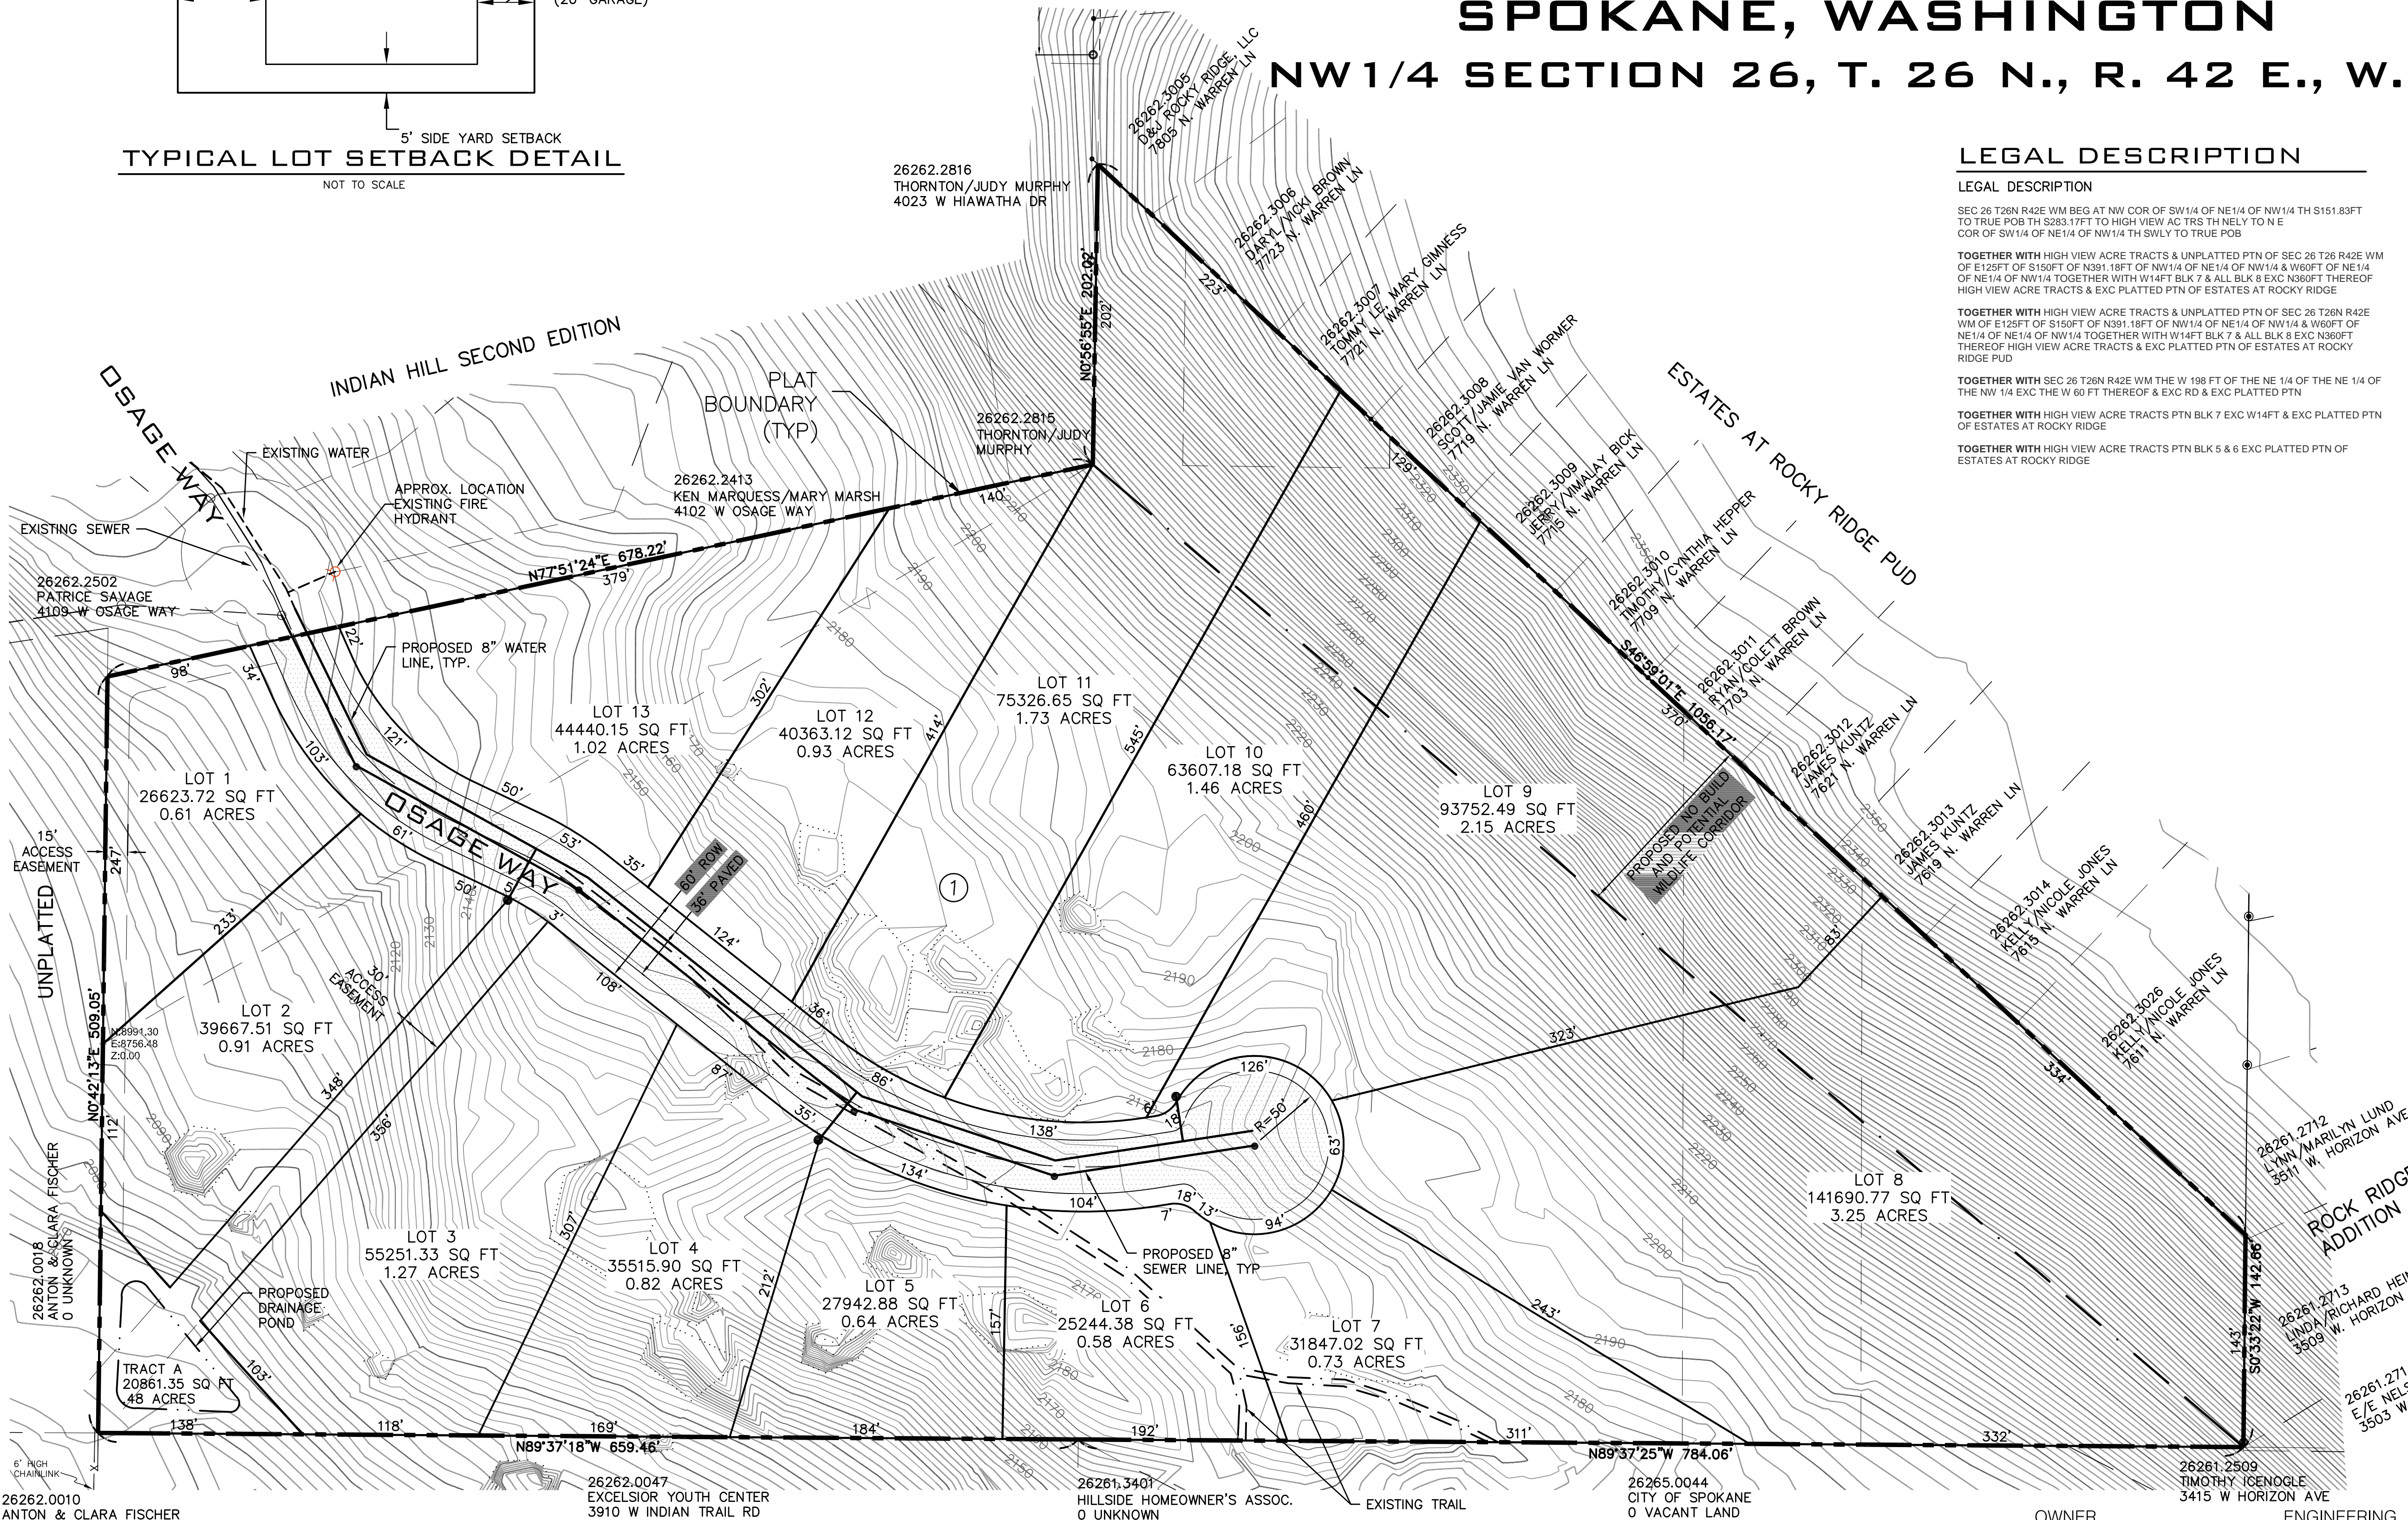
SPOKANE, WASHINGTON
NW1/4 SECTION 26, T. 26 N., R. 42 E., W.

(20' GARAGE)
5' SIDE YARD SETBACK
TYPICAL LOT SETBACK DETAIL
NOT TO SCALE

LEGAL DESCRIPTION
LEGAL DESCRIPTION
SEC 26 T26N R42E WM BEG AT NW COR OF SW1/4 OF NE1/4 OF NW1/4 TH S151.83FT TO TRUE POB TH S283.17FT TO HIGH VIEW AC TRS TH NELY TO N E COR OF SW1/4 OF NE1/4 OF NW1/4 TH SWLY TO TRUE POB
TOGETHER WITH HIGH VIEW ACRE TRACTS & UNPLATTED PTN OF SEC 26 T26 R42E WM OF E125FT OF S150FT OF N391.18FT OF NW1/4 OF NE1/4 OF NW1/4 & W60FT OF NE1/4 OF NE1/4 OF NW1/4 TOGETHER WITH W14FT BLK 7 & ALL BLK 8 EXC N360FT THEREOF HIGH VIEW ACRE TRACTS & EXC PLATTED PTN OF ESTATES AT ROCKY RIDGE
TOGETHER WITH HIGH VIEW ACRE TRACTS & UNPLATTED PTN OF SEC 26 T26N R42E WM OF E125FT OF S150FT OF N391.18FT OF NW1/4 OF NE1/4 OF NW1/4 & W60FT OF NE1/4 OF NE1/4 OF NW1/4 TOGETHER WITH W14FT BLK 7 & ALL BLK 8 EXC N360FT THEREOF HIGH VIEW ACRE TRACTS & EXC PLATTED PTN OF ESTATES AT ROCKY RIDGE PUD
TOGETHER WITH SEC 26 T26N R42E WM THE W 198 FT OF THE NE 1/4 OF THE NE 1/4 OF THE NW 1/4 EXC THE W 60 FT THEREOF & EXC RD & EXC PLATTED PTN
TOGETHER WITH HIGH VIEW ACRE TRACTS PTN BLK 7 EXC W14FT & EXC PLATTED PTN OF ESTATES AT ROCKY RIDGE
TOGETHER WITH HIGH VIEW ACRE TRACTS PTN BLK 5 & 6 EXC PLATTED PTN OF ESTATES AT ROCKY RIDGE

26262.3005 D&J ROCKY RIDGE LLC 7805 N. WARREN LN
26262.2816 THORNTON/JUDY MURPHY 4023 W HIAWATHA DR
26262.3006 DARYL/VICKI BROWN 7723 N. WARREN LN
26262.3007 TOMMY LE, MARY GIMNESS 7721 N. WARREN LN
26262.3008 SCOTT/JAMIE VAN WORMER 7719 N. WARREN LN
26262.3009 JERRY/VIMALAY BICK 7715 N. WARREN LN
26262.3010 TIMOTHY/CYNTHIA HEPPER 7709 N. WARREN LN
26262.3011 RYAN/COLETT BROWN 7703 N. WARREN LN
26262.3012 JAMES KUNTZ 7621 N. WARREN LN
26262.3013 JAMES KUNTZ 7619 N. WARREN LN
26262.3014 KELLY/NICOLE JONES 7615 N. WARREN LN
26262.3026 KELLY/NICOLE JONES 7611 N. WARREN LN
26261.2712 LYNN/MARILYN LUND 3511 W. HORIZON AVE
26261.2713 LINDA/RICHARD HEI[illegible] 3509 W. HORIZON
26261.271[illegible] E/E NELS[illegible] 3503 W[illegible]
ESTATES AT ROCKY RIDGE PUD
ROCK RIDG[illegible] ADDITION
INDIAN HILL SECOND EDITION
PLAT BOUNDARY (TYP)
26262.2815 THORNTON/JUDY MURPHY
26262.2413 KEN MARQUESS/MARY MARSH 4102 W OSAGE WAY
OSAGE WAY
EXISTING WATER
APPROX. LOCATION EXISTING FIRE HYDRANT
EXISTING SEWER
26262.2502 PATRICE SAVAGE 4109 W OSAGE WAY
PROPOSED 8" WATER LINE, TYP.
N77°51'24"E 678.22'
N0°56'55"E 202.02'
S46°59'01"E 1056.17'
N0°42'13"E 509.05'
S0°33'22"W 142.66'
N89°37'18"W 659.46'
N89°37'25"W 784.06'
LOT 1 26623.72 SQ FT 0.61 ACRES
LOT 2 39667.51 SQ FT 0.91 ACRES
LOT 3 55251.33 SQ FT 1.27 ACRES
LOT 4 35515.90 SQ FT 0.82 ACRES
LOT 5 27942.88 SQ FT 0.64 ACRES
LOT 6 25244.38 SQ FT 0.58 ACRES
LOT 7 31847.02 SQ FT 0.73 ACRES
LOT 8 141690.77 SQ FT 3.25 ACRES
LOT 9 93752.49 SQ FT 2.15 ACRES
LOT 10 63607.18 SQ FT 1.46 ACRES
LOT 11 75326.65 SQ FT 1.73 ACRES
LOT 12 40363.12 SQ FT 0.93 ACRES
LOT 13 44440.15 SQ FT 1.02 ACRES
TRACT A 20861.35 SQ FT .48 ACRES
60' ROW
36' PAVED
PROPOSED NO BUILD AND POTENTIAL WILDLIFE CORRIDOR
15' ACCESS EASEMENT
30' ACCESS EASEMENT
UNPLATTED
N:8991.30 E:8756.48 Z:0.00
PROPOSED DRAINAGE POND
PROPOSED 8" SEWER LINE, TYP
R=50'
1
26262.0018 ANTON & CLARA FISCHER 0 UNKNOWN
6' HIGH CHAINLINK
26262.0010 ANTON & CLARA FISCHER
26262.0047 EXCELSIOR YOUTH CENTER 3910 W INDIAN TRAIL RD
26261.3401 HILLSIDE HOMEOWNER'S ASSOC. 0 UNKNOWN
EXISTING TRAIL
26265.0044 CITY OF SPOKANE 0 VACANT LAND
26261.2509 TIMOTHY ICENOGLE 3415 W HORIZON AVE
OWNER
ENGINEERING